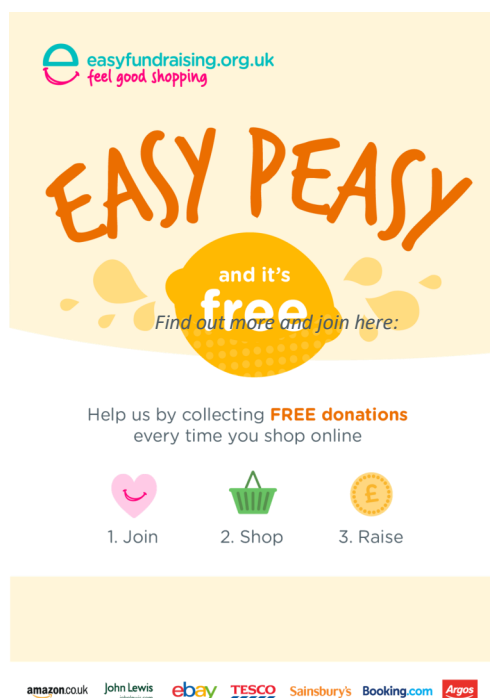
easyfundraising.org.uk
feel good shopping

EASY PEASY

and it's
free

Find out more and join here:

Help us by collecting FREE donations every time you shop online

1. Join

2. Shop

3. Raise

amazon.co.uk John Lewis ebay TESCO Sainsbury's Booking.com Argos